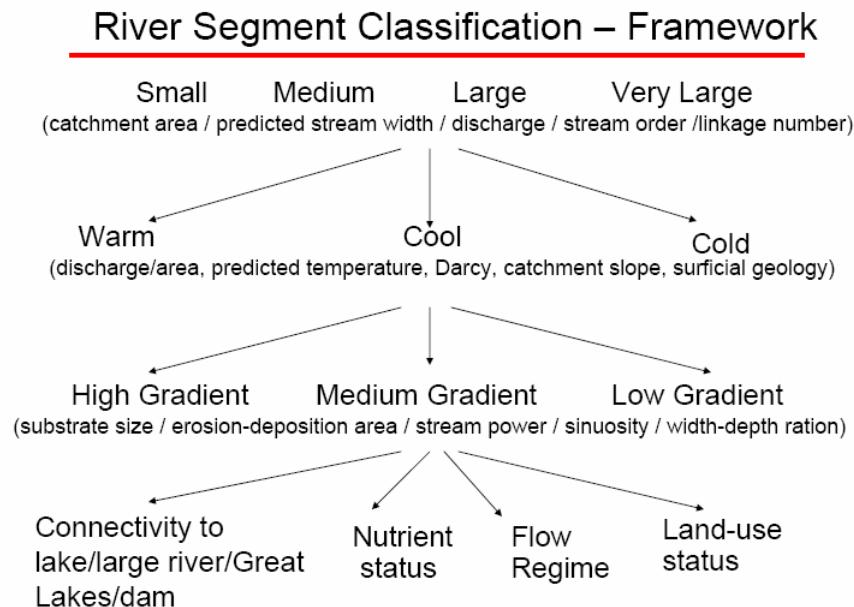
River Segment Classification – Framework

Small Medium Large Very Large
(catchment area / predicted stream width / discharge / stream order /linkage number)

Warm Cool Cold
(discharge/area, predicted temperature, Darcy, catchment slope, surficial geology)

High Gradient Medium Gradient Low Gradient
(substrate size / erosion-deposition area / stream power / sinuosity / width-depth ration)

Connectivity to lake/large river/Great Lakes/dam

Nutrient status

Flow Regime

Land-use status